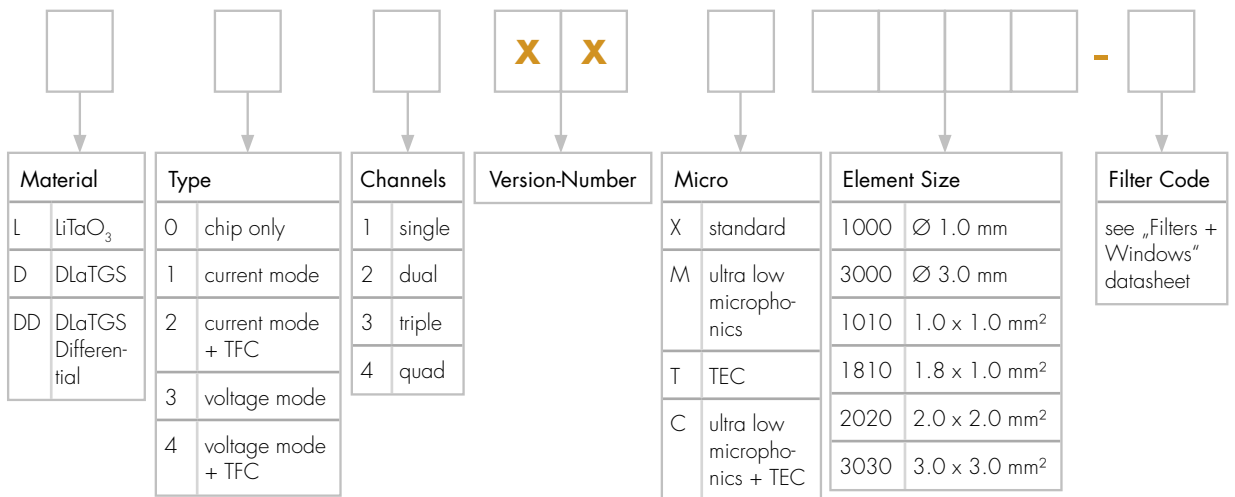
x x -

| Material | |
|---|---|
| L | $LiTaO_3$ |
| D | DLaTGS |
| DD | DLaTGS Differential |

| Type | |
|---|---|
| 0 | chip only |
| 1 | current mode |
| 2 | current mode + TFC |
| 3 | voltage mode |
| 4 | voltage mode + TFC |

| Channels | |
|---|---|
| 1 | single |
| 2 | dual |
| 3 | triple |
| 4 | quad |

Version-Number

| Micro | |
|---|---|
| X | standard |
| M | ultra low microphonics |
| T | TEC |
| C | ultra low microphonics + TEC |

| Element Size | |
|---|---|
| 1000 | ∅ 1.0 mm |
| 3000 | ∅ 3.0 mm |
| 1010 | 1.0 x 1.0 mm² |
| 1810 | 1.8 x 1.0 mm² |
| 2020 | 2.0 x 2.0 mm² |
| 3030 | 3.0 x 3.0 mm² |

Filter Code

see „Filters + Windows" datasheet